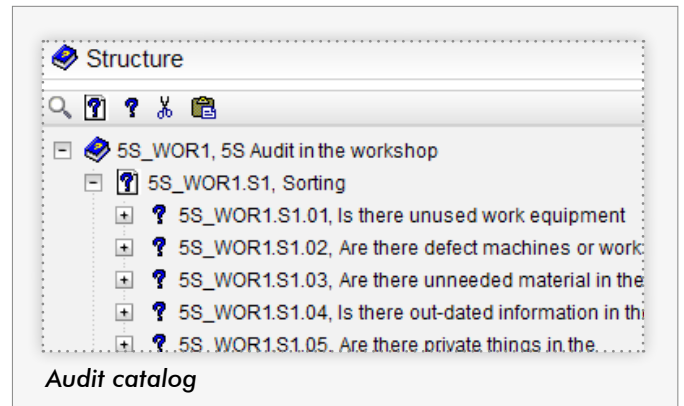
Structure

5S_WOR1, 5S Audit in the workshop
5S_WOR1.S1, Sorting
5S_WOR1.S1.01, Is there unused work equipment
5S_WOR1.S1.02, Are there defect machines or work
5S_WOR1.S1.03, Are there unneeded material in the
5S_WOR1.S1.04, Is there out-dated information in th
5S_WOR1.S1.05, Are there private things in the

Audit catalog